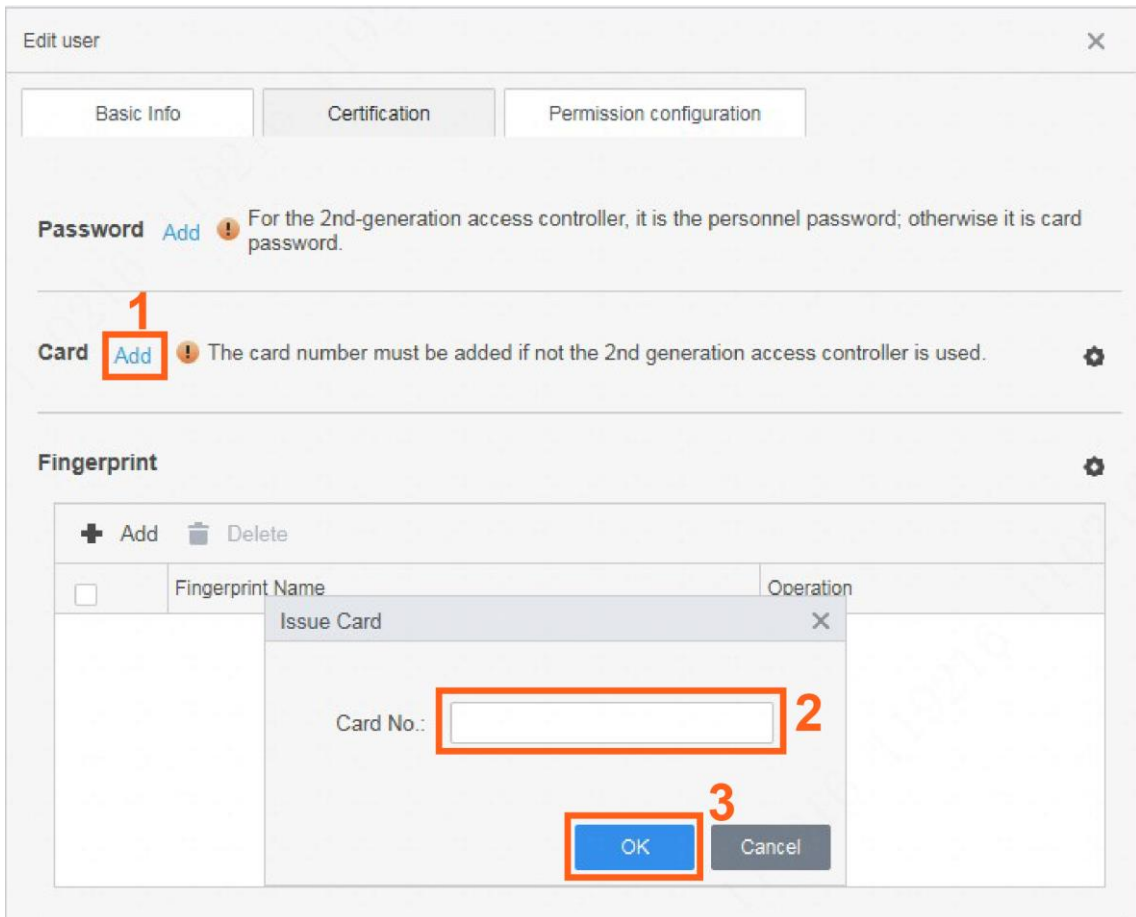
Edit user ×

Basic Info | Certification | Permission configuration

Password Add For the 2nd-generation access controller, it is the personnel password; otherwise it is card password.

1

Card Add The card number must be added if not the 2nd generation access controller is used.

Fingerprint

Add Delete

| | Fingerprint Name | Operation |
|---|---|---|

Issue Card ×

Card No.:

2

3

OK Cancel